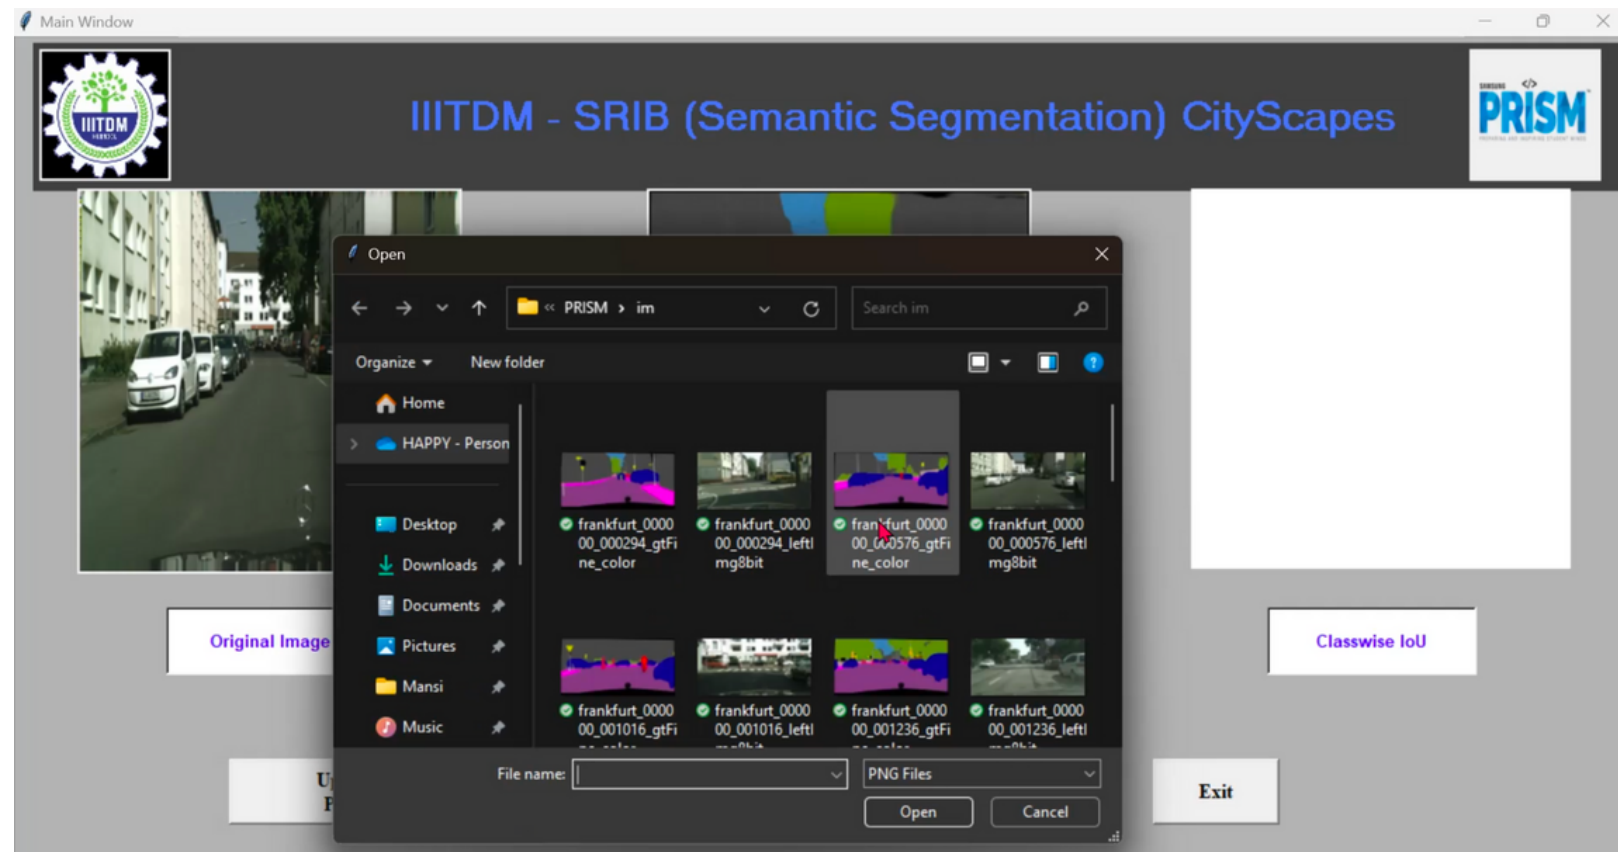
Main Window

IIITDM

IIITDM - SRIB (Semantic Segmentation) CityScapes

SAMSUNG PRISM

Open

« PRISM › im

Search im

Organize ▾

New folder

Home

HAPPY - Person

Desktop

Downloads

Documents

Pictures

Mansi

Music

frankfurt_000000_000294_gtFine_color

frankfurt_000000_000294_leftImg8bit

frankfurt_000000_000576_gtFine_color

frankfurt_000000_000576_leftImg8bit

frankfurt_000000_001016_gtFi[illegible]

frankfurt_000000_001016_leftI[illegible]

frankfurt_000000_001236_gtFi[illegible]

frankfurt_000000_001236_leftI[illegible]

File name:

PNG Files

Open

Cancel

Original Image

Classwise IoU

U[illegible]
F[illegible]

Exit